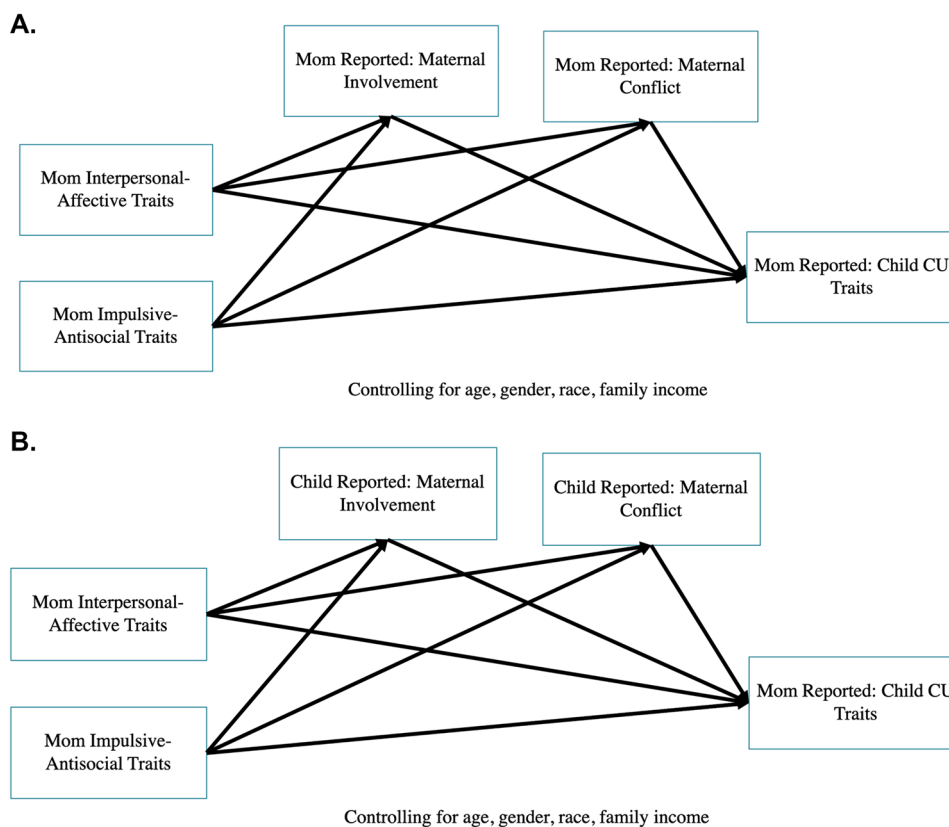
A.

Mom Reported: Maternal Involvement

Mom Reported: Maternal Conflict

Mom Interpersonal-Affective Traits

Mom Reported: Child CU Traits

Mom Impulsive-Antisocial Traits

Controlling for age, gender, race, family income

B.

Child Reported: Maternal Involvement

Child Reported: Maternal Conflict

Mom Interpersonal-Affective Traits

Mom Reported: Child CU Traits

Mom Impulsive-Antisocial Traits

Controlling for age, gender, race, family income